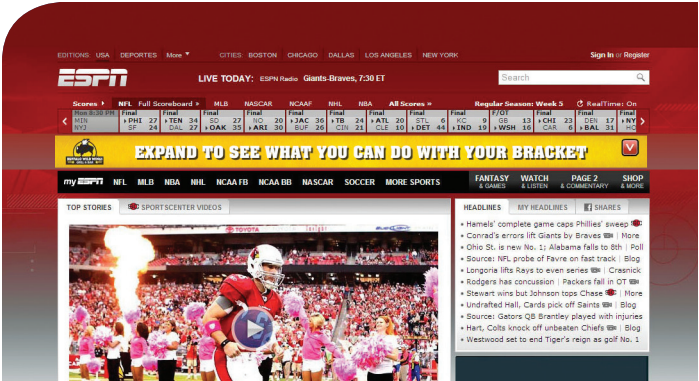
EDITIONS USA DEPORTES More ▼ CITIES: BOSTON CHICAGO DALLAS LOS ANGELES NEW YORK Sign In or Register

ESPN LIVE TODAY: ESPN Radio Giants-Braves, 7:30 ET Search

Scores ▸ NFL Full Scoreboard » MLB NASCAR NCAAF NHL NBA All Scores » Regular Season: Week 5 RealTime: On

| Mon 8:30 PM | Final | Final | Final | Final | Final | Final | Final | F/OT | Final | Final | Final |
|---|---|---|---|---|---|---|---|---|---|---|---|
| MIN | PHI 27 | TEN 34 | SD 27 | NO 20 | JAC 36 | TB 24 | ATL 20 | STL 6 | KC 9 | GB 13 | CHI 23 | DEN 17 | NY |
| NYJ | SF 24 | DAL 27 | OAK 35 | ARI 30 | BUF 26 | CIN 21 | CLE 10 | DET 44 | IND 19 | WSH 16 | CAR 6 | BAL 31 | HO |

EXPAND TO SEE WHAT YOU CAN DO WITH YOUR BRACKET

my ESPN NFL MLB NBA NHL NCAA FB NCAA BB NASCAR SOCCER MORE SPORTS FANTASY & GAMES WATCH & LISTEN PAGE 2 & COMMENTARY SHOP & MORE

TOP STORIES SPORTSCENTER VIDEOS

HEADLINES MY HEADLINES SHARES

• Hamels' complete game caps Phillies' sweep
• Conrad's errors lift Giants by Braves | More
• Ohio St. is new No. 1; Alabama falls to 8th | Poll
• Source: NFL probe of Favre on fast track | Blog
• Longoria lifts Rays to even series | Crasnick
• Rodgers has concussion | Packers fall in OT
• Stewart wins but Johnson tops Chase | More
• Undrafted Hall, Cards pick off Saints | Blog
• Source: Gators QB Brantley played with injuries
• Hart, Colts knock off unbeaten Chiefs | Blog
• Westwood set to end Tiger's reign as golf No. 1

TOYOTA